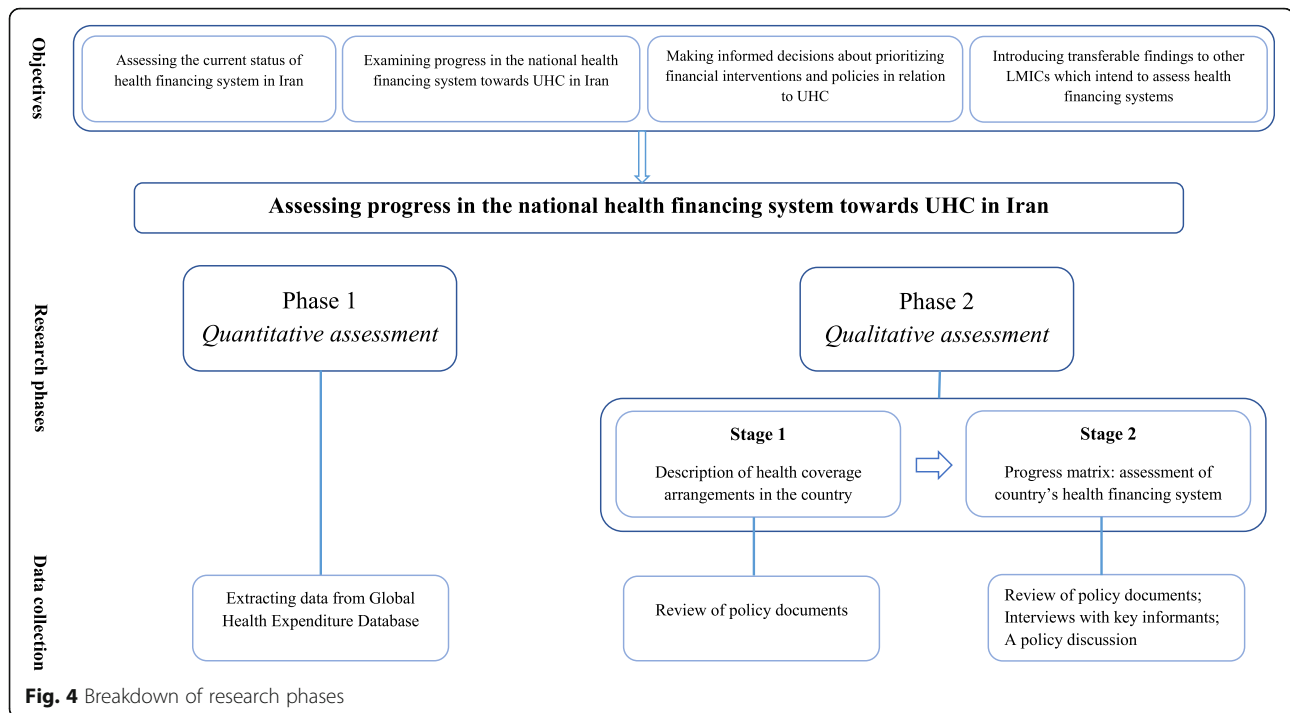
Objectives

Assessing the current status of health financing system in Iran

Examining progress in the national health financing system towards UHC in Iran

Making informed decisions about prioritizing financial interventions and policies in relation to UHC

Introducing transferable findings to other LMICs which intend to assess health financing systems

Assessing progress in the national health financing system towards UHC in Iran

Research phases

Phase 1
*Quantitative assessment*

Phase 2
*Qualitative assessment*

**Stage 1**
Description of health coverage arrangements in the country

**Stage 2**
Progress matrix: assessment of country's health financing system

Data collection

Extracting data from Global Health Expenditure Database

Review of policy documents

Review of policy documents; Interviews with key informants; A policy discussion

**Fig. 4** Breakdown of research phases